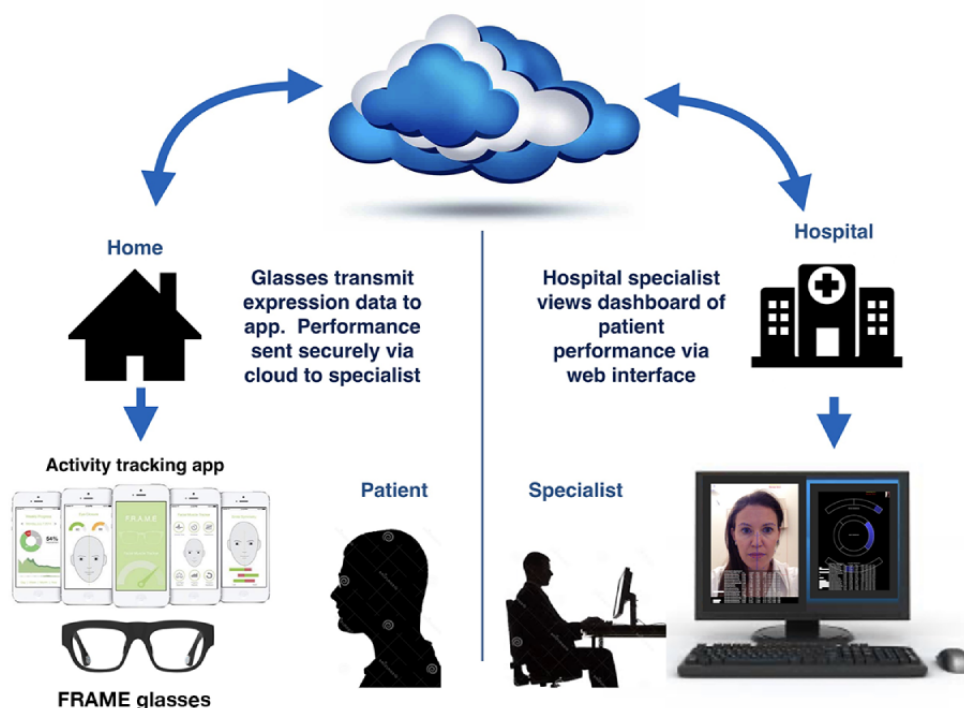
Home

Glasses transmit expression data to app. Performance sent securely via cloud to specialist

Hospital specialist views dashboard of patient performance via web interface

Hospital

Activity tracking app

FRAME

54%

Patient

Specialist

FRAME glasses